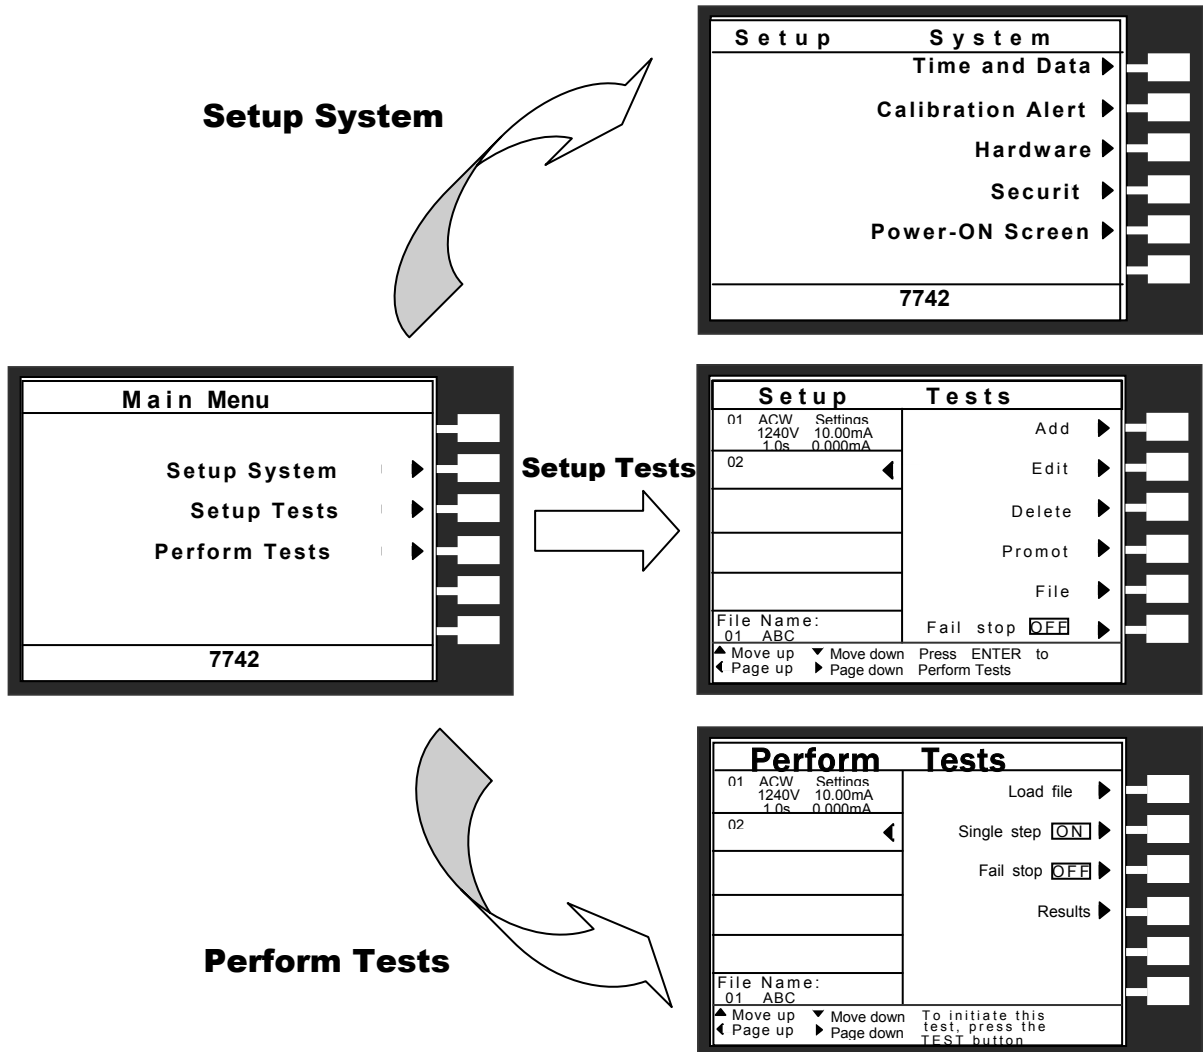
Setup System

Setup System
Time and Data
Calibration Alert
Hardware
Securit
Power-ON Screen
7742

Main Menu
Setup System
Setup Tests
Perform Tests
7742

Setup Tests

Setup Tests
01 ACW Settings 1240V 10.00mA 1.0s 0.000mA
02
File Name: 01 ABC
Add
Edit
Delete
Promot
File
Fail stop OFF
Move up Page up Move down Page down Press ENTER to Perform Tests

Perform Tests

Perform Tests
01 ACW Settings 1240V 10.00mA 1.0s 0.000mA
02
File Name: 01 ABC
Load file
Single step ON
Fail stop OFF
Results
Move up Page up Move down Page down To initiate this test, press the TEST button